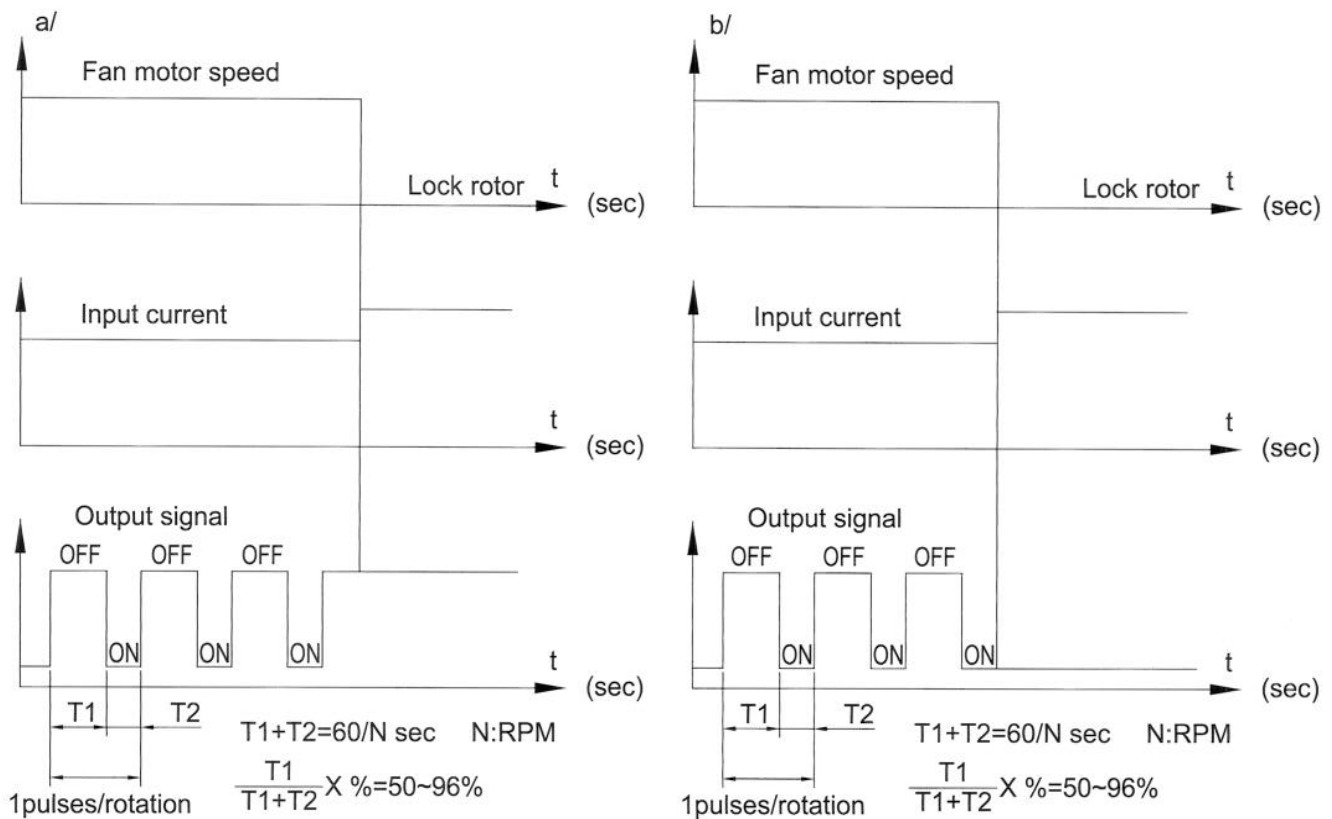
a/

Fan motor speed

Lock rotor t (sec)

Input current

t (sec)

Output signal

OFF OFF OFF

ON ON ON

t (sec)

T1 T2

T1+T2=60/N sec N:RPM

1pulses/rotation $\frac{T1}{T1+T2}$ X %=50~96%

b/

Fan motor speed

Lock rotor t (sec)

Input current

t (sec)

Output signal

OFF OFF OFF

ON ON ON

t (sec)

T1 T2

T1+T2=60/N sec N:RPM

1pulses/rotation $\frac{T1}{T1+T2}$ X %=50~96%